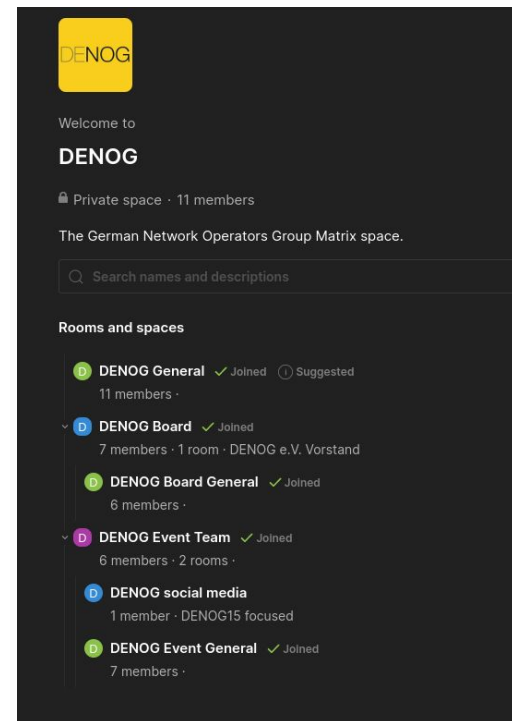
DENOG

Welcome to

DENOG

Private space · 11 members

The German Network Operators Group Matrix space.

Search names and descriptions

Rooms and spaces

D DENOG General ✓ Joined Suggested
11 members ·

D DENOG Board ✓ Joined
7 members · 1 room · DENOG e.V. Vorstand

D DENOG Board General ✓ Joined
6 members ·

D DENOG Event Team ✓ Joined
6 members · 2 rooms ·

D DENOG social media
1 member · DENOG15 focused

D DENOG Event General ✓ Joined
7 members ·